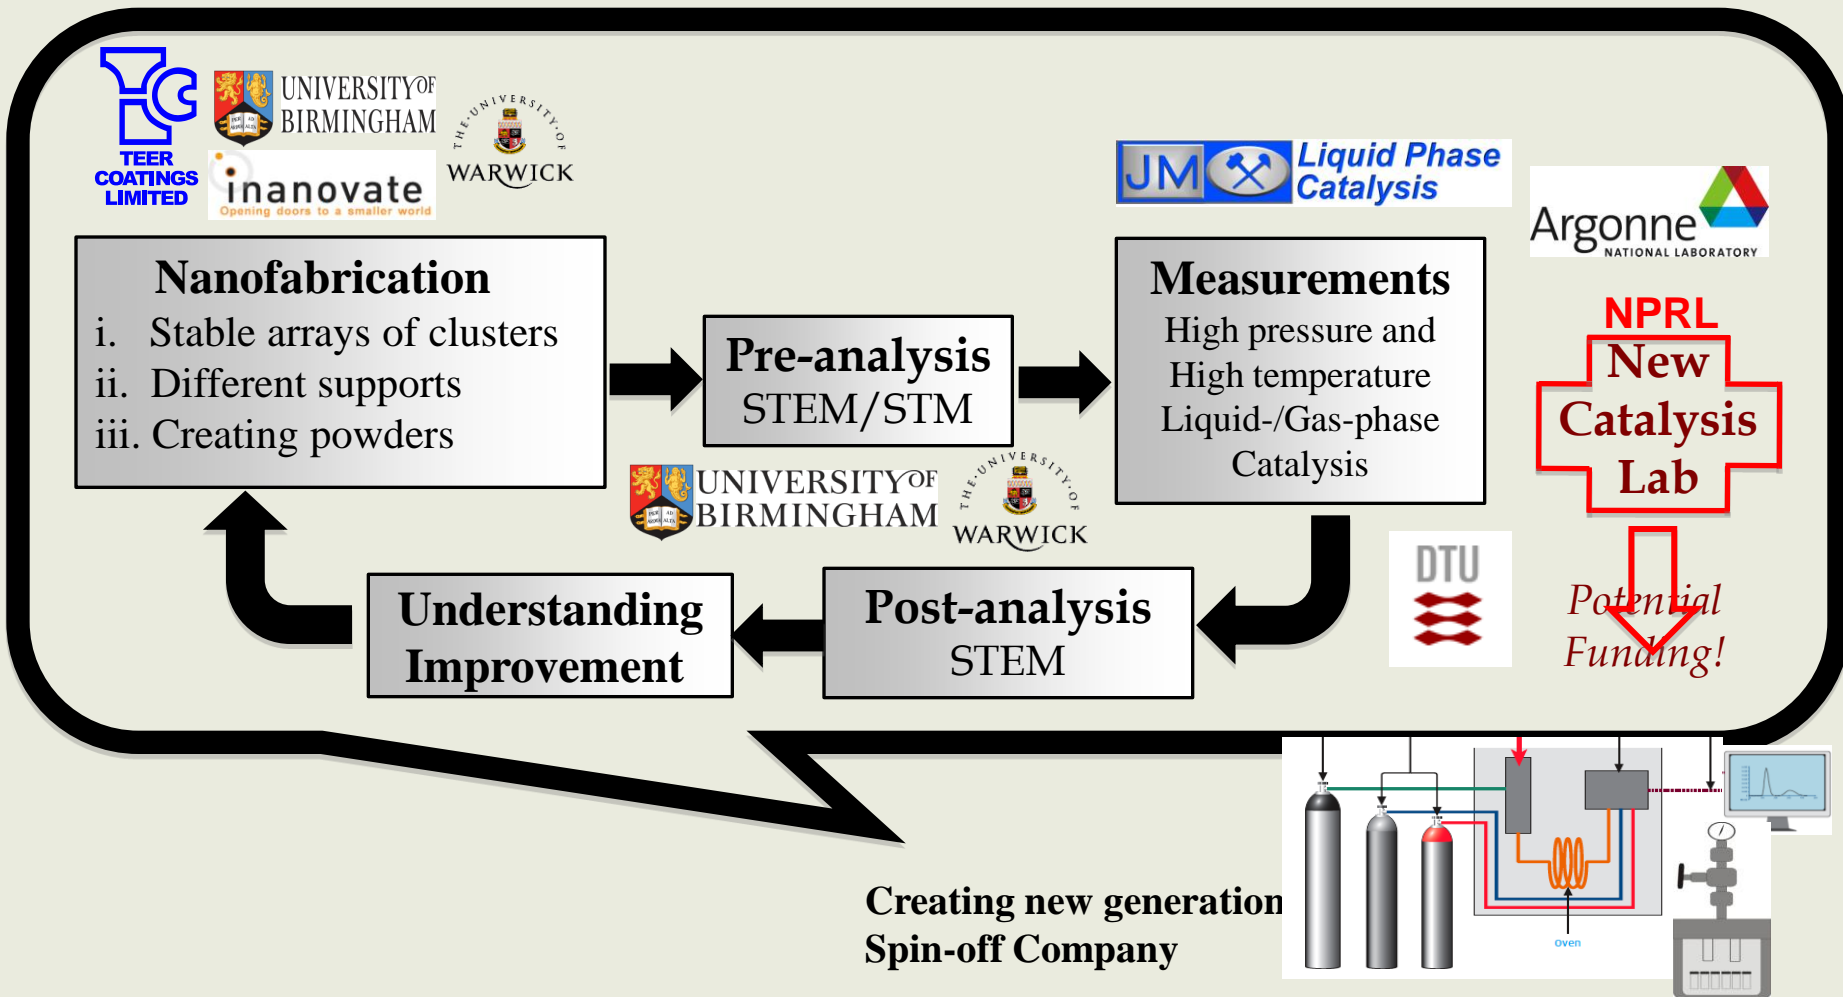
TEER COATINGS LIMITED

UNIVERSITY OF BIRMINGHAM

inanovate
Opening doors to a smaller world

THE UNIVERSITY OF WARWICK

JM Liquid Phase Catalysis

Argonne NATIONAL LABORATORY

Nanofabrication
i. Stable arrays of clusters
ii. Different supports
iii. Creating powders

Pre-analysis
STEM/STM

Measurements
High pressure and High temperature Liquid-/Gas-phase Catalysis

NPRL
New Catalysis Lab

UNIVERSITY OF BIRMINGHAM

THE UNIVERSITY OF WARWICK

DTU

Potential Funding!

Understanding Improvement

Post-analysis
STEM

oven

Creating new generation
Spin-off Company